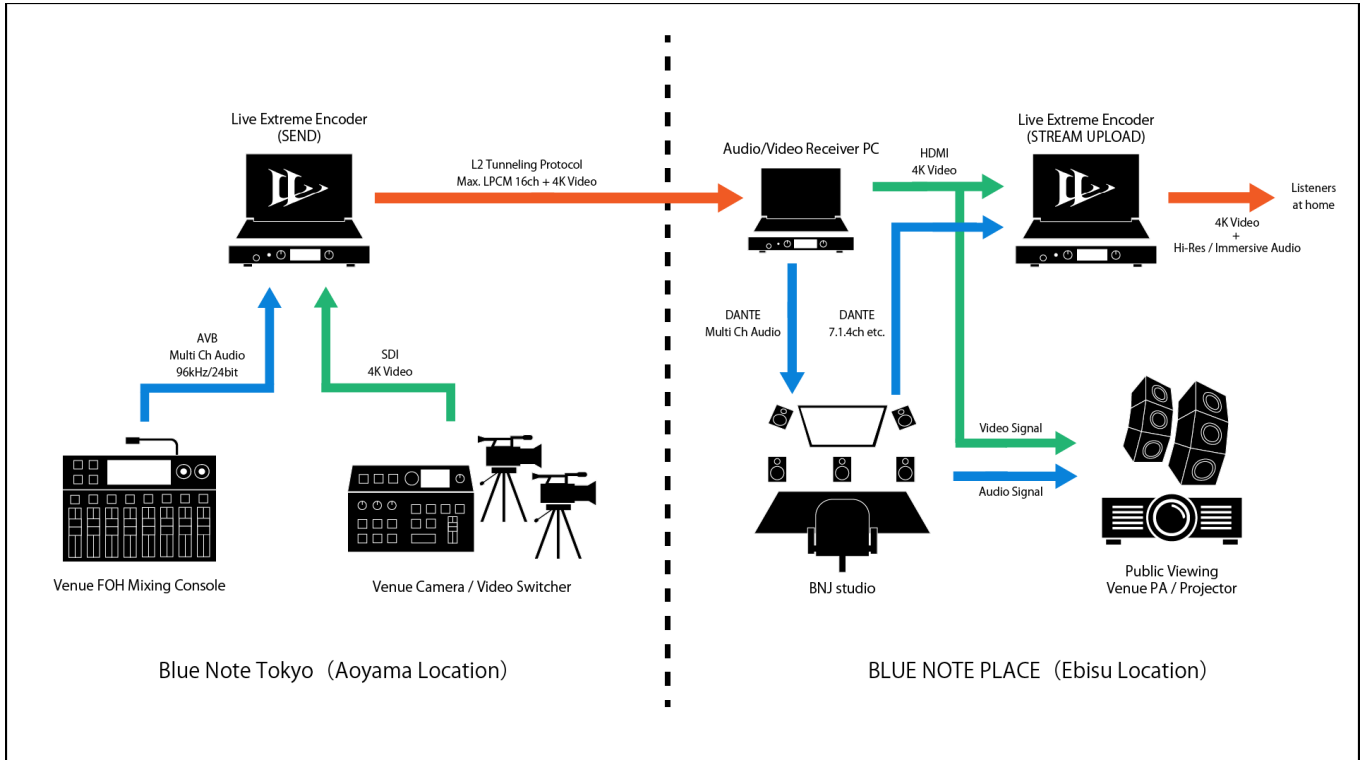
Live Extreme Encoder
(SEND)

L2 Tunneling Protocol
Max. LPCM 16ch + 4K Video

AVB
Multi Ch Audio
96kHz/24bit

SDI
4K Video

Venue FOH Mixing Console

Venue Camera / Video Switcher

Blue Note Tokyo（Aoyama Location）

Audio/Video Receiver PC

HDMI
4K Video

Live Extreme Encoder
(STREAM UPLOAD)

Listeners
at home

4K Video
+
Hi-Res / Immersive Audio

DANTE
Multi Ch Audio

DANTE
7.1.4ch etc.

Video Signal

Audio Signal

BNJ studio

Public Viewing
Venue PA / Projector

BLUE NOTE PLACE（Ebisu Location）